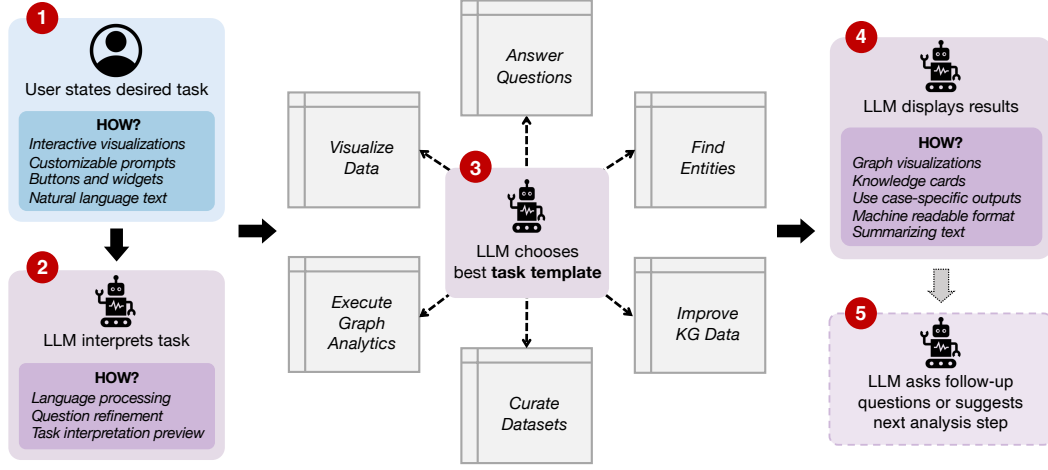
1

User states desired task

HOW?
Interactive visualizations
Customizable prompts
Buttons and widgets
Natural language text

2

LLM interprets task

HOW?
Language processing
Question refinement
Task interpretation preview

Answer Questions

Visualize Data

Find Entities

3

LLM chooses best **task template**

Execute Graph Analytics

Improve KG Data

Curate Datasets

4

LLM displays results

HOW?
Graph visualizations
Knowledge cards
Use case-specific outputs
Machine readable format
Summarizing text

5

LLM asks follow-up questions or suggests next analysis step